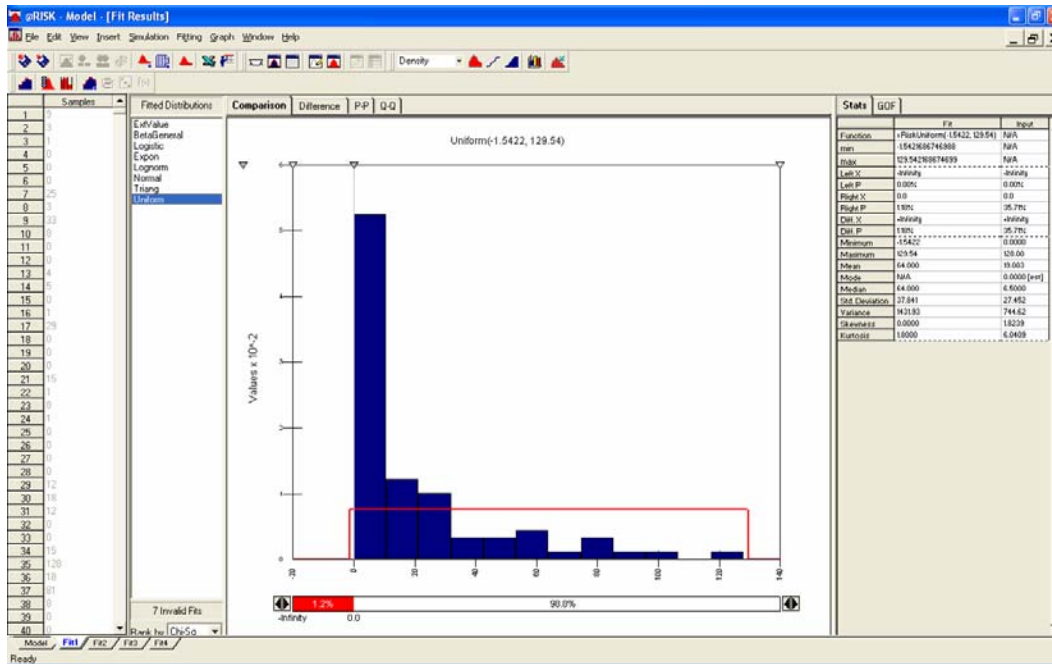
@RISK - Model - [Fit Results]

File Edit View Insert Simulation Fitting Graph Window Help

Density

Samples

| | |
|---|---|
| 1 | 5 |
| 2 | 3 |
| 3 | 1 |
| 4 | 0 |
| 5 | 0 |
| 6 | 0 |
| 7 | 25 |
| 8 | 3 |
| 9 | 33 |
| 10 | 8 |
| 11 | 0 |
| 12 | 0 |
| 13 | 4 |
| 14 | 5 |
| 15 | 0 |
| 16 | 1 |
| 17 | 29 |
| 18 | 0 |
| 19 | 0 |
| 20 | 0 |
| 21 | 15 |
| 22 | 1 |
| 23 | 8 |
| 24 | 1 |
| 25 | 0 |
| 26 | 0 |
| 27 | 0 |
| 28 | 0 |
| 29 | 12 |
| 30 | 18 |
| 31 | 12 |
| 32 | 0 |
| 33 | 0 |
| 34 | 15 |
| 35 | 128 |
| 36 | 18 |
| 37 | 81 |
| 38 | 8 |
| 39 | 0 |
| 40 | 0 |

Fitted Distributions
ExtValue
BetaGeneral
Logistic
Expon
Lognorm
Normal
Triang
Uniform

7 Invalid Fits
Rank by: Chi-Sq

Comparison | Difference | P-P | Q-Q

Uniform(-1.5422, 129.54)

Values x 10^-2

-20 0 20 40 60 80 100 120 140

1.2% 98.8%
-Infinity 0.0

Stats | GOF

| | Fit | Input |
|---|---|---|
| Function | =RiskUniform(-1.5422, 129.54) | N/A |
| min | -1.54216686746988 | N/A |
| max | 129.542168674699 | N/A |
| Left X | -Infinity | -Infinity |
| Left P | 0.00% | 0.00% |
| Right X | 0.0 | 0.0 |
| Right P | 1.18% | 35.71% |
| Diff. X | +Infinity | +Infinity |
| Diff. P | 1.18% | 35.71% |
| Minimum | -1.5422 | 0.0000 |
| Maximum | 129.54 | 128.00 |
| Mean | 64.000 | 10.003 |
| Mode | N/A | 0.0000 [est] |
| Median | 64.000 | 6.5000 |
| Std. Deviation | 37.841 | 27.452 |
| Variance | 1431.93 | 744.62 |
| Skewness | 0.0000 | 1.8239 |
| Kurtosis | 1.8000 | 6.0409 |

Model / Fit1 / Fit2 / Fit3 / Fit4 /
Ready